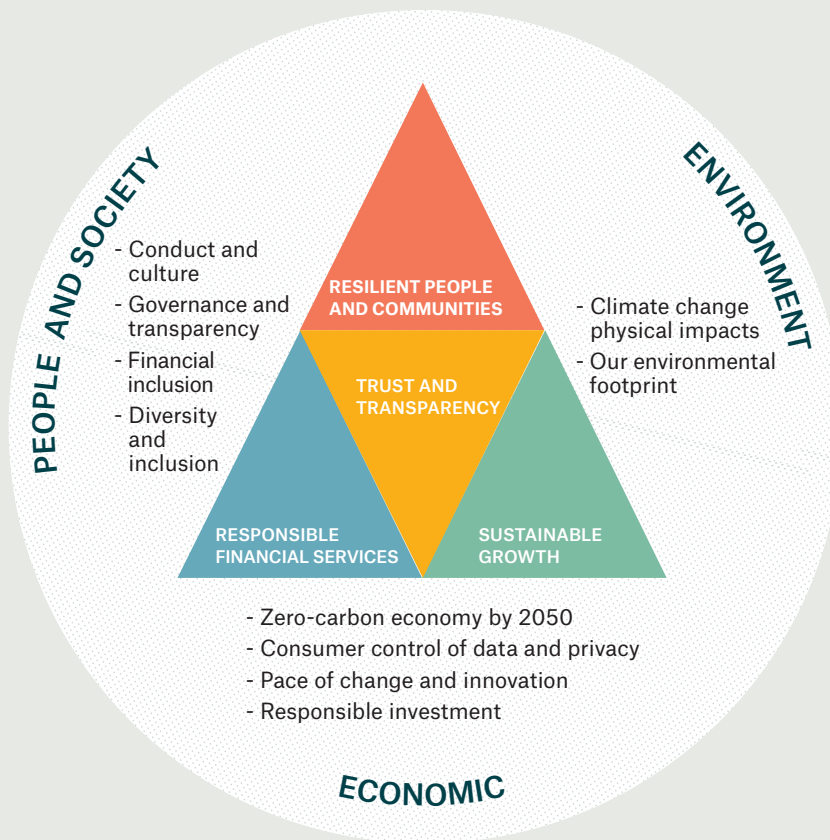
PEOPLE AND SOCIETY

- Conduct and culture
- Governance and transparency
- Financial inclusion
- Diversity and inclusion

RESILIENT PEOPLE AND COMMUNITIES

TRUST AND TRANSPARENCY

RESPONSIBLE FINANCIAL SERVICES

SUSTAINABLE GROWTH

ENVIRONMENT

- Climate change physical impacts
- Our environmental footprint

- Zero-carbon economy by 2050
- Consumer control of data and privacy
- Pace of change and innovation
- Responsible investment

ECONOMIC